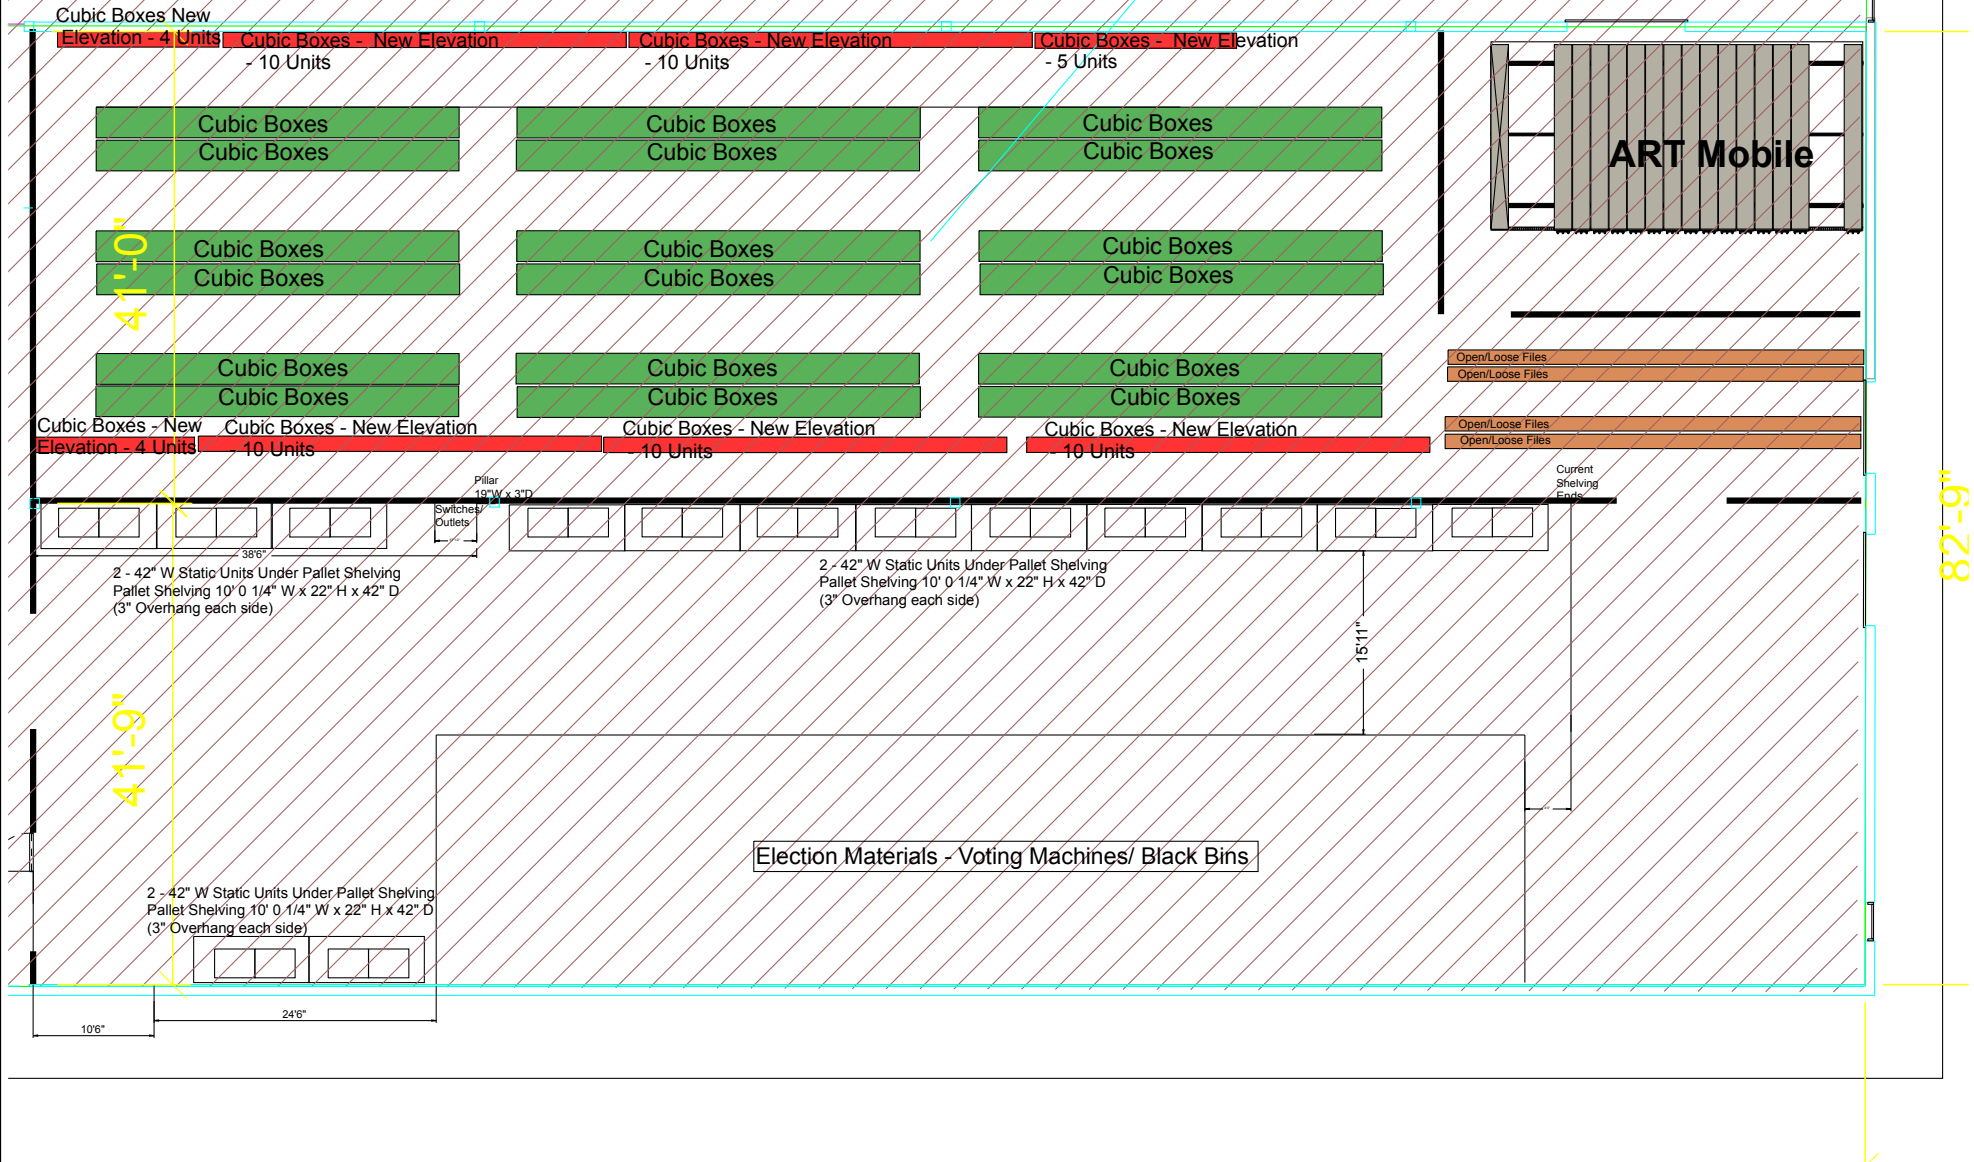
Cubic Boxes New Elevation - 4 Units

Cubic Boxes - New Elevation - 10 Units

Cubic Boxes - New Elevation - 10 Units

Cubic Boxes - New Elevation - 5 Units

ART Mobile

Cubic Boxes
Cubic Boxes

Cubic Boxes
Cubic Boxes

Cubic Boxes
Cubic Boxes

41'-0"

Cubic Boxes
Cubic Boxes

Cubic Boxes
Cubic Boxes

Cubic Boxes
Cubic Boxes

Cubic Boxes
Cubic Boxes

Cubic Boxes
Cubic Boxes

Cubic Boxes
Cubic Boxes

Open/Loose Files
Open/Loose Files
Open/Loose Files
Open/Loose Files

Cubic Boxes - New Elevation - 4 Units

Cubic Boxes - New Elevation - 10 Units

Cubic Boxes - New Elevation - 10 Units

Cubic Boxes - New Elevation - 10 Units

Current Shelving Ends

Pillar 19"W x 3"D

Switches/ Outlets

38'6"

82'-9"

2 - 42" W Static Units Under Pallet Shelving Pallet Shelving 10' 0 1/4" W x 22" H x 42" D (3" Overhang each side)

2 - 42" W Static Units Under Pallet Shelving Pallet Shelving 10' 0 1/4" W x 22" H x 42" D (3" Overhang each side)

15'11"

41'-9"

Election Materials - Voting Machines/ Black Bins

2 - 42" W Static Units Under Pallet Shelving Pallet Shelving 10' 0 1/4" W x 22" H x 42" D (3" Overhang each side)

24'6"

10'6"